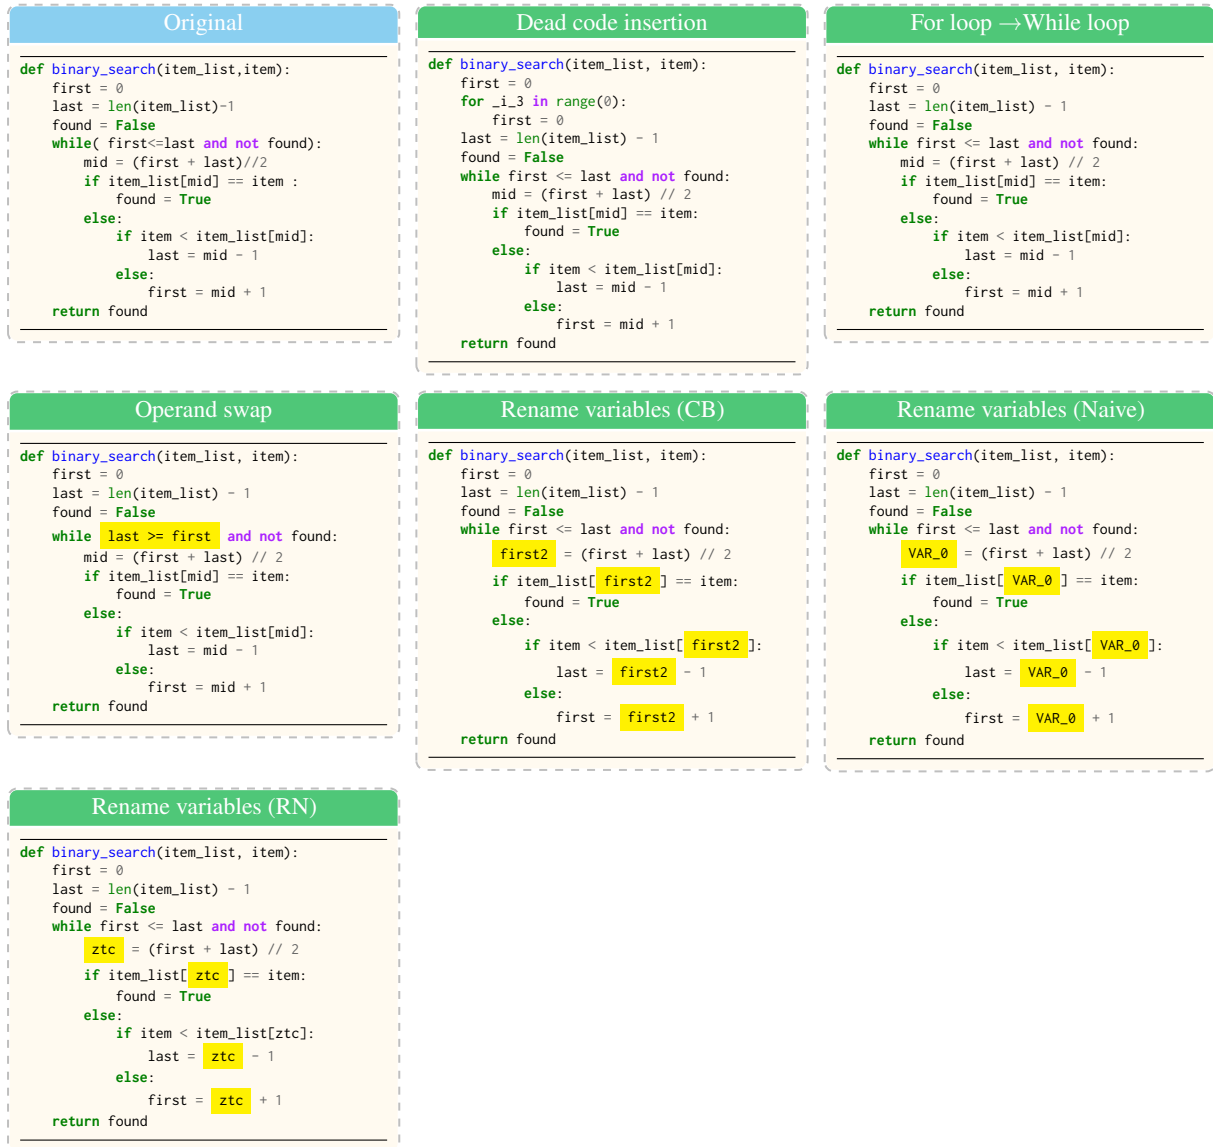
Original

```
def binary_search(item_list,item):
    first = 0
    last = len(item_list)-1
    found = False
    while( first<=last and not found):
        mid = (first + last)//2
        if item_list[mid] == item :
            found = True
        else:
            if item < item_list[mid]:
                last = mid - 1
            else:
                first = mid + 1
    return found
```

Dead code insertion

```
def binary_search(item_list, item):
    first = 0
    for _i_3 in range(0):
        first = 0
    last = len(item_list) - 1
    found = False
    while first <= last and not found:
        mid = (first + last) // 2
        if item_list[mid] == item:
            found = True
        else:
            if item < item_list[mid]:
                last = mid - 1
            else:
                first = mid + 1
    return found
```

For loop →While loop

```
def binary_search(item_list, item):
    first = 0
    last = len(item_list) - 1
    found = False
    while first <= last and not found:
        mid = (first + last) // 2
        if item_list[mid] == item:
            found = True
        else:
            if item < item_list[mid]:
                last = mid - 1
            else:
                first = mid + 1
    return found
```

Operand swap

```
def binary_search(item_list, item):
    first = 0
    last = len(item_list) - 1
    found = False
    while last >= first and not found:
        mid = (first + last) // 2
        if item_list[mid] == item:
            found = True
        else:
            if item < item_list[mid]:
                last = mid - 1
            else:
                first = mid + 1
    return found
```

Rename variables (CB)

```
def binary_search(item_list, item):
    first = 0
    last = len(item_list) - 1
    found = False
    while first <= last and not found:
        first2 = (first + last) // 2
        if item_list[ first2 ] == item:
            found = True
        else:
            if item < item_list[ first2 ]:
                last = first2 - 1
            else:
                first = first2 + 1
    return found
```

Rename variables (Naive)

```
def binary_search(item_list, item):
    first = 0
    last = len(item_list) - 1
    found = False
    while first <= last and not found:
        VAR_0 = (first + last) // 2
        if item_list[ VAR_0 ] == item:
            found = True
        else:
            if item < item_list[ VAR_0 ]:
                last = VAR_0 - 1
            else:
                first = VAR_0 + 1
    return found
```

Rename variables (RN)

```
def binary_search(item_list, item):
    first = 0
    last = len(item_list) - 1
    found = False
    while first <= last and not found:
        ztc = (first + last) // 2
        if item_list[ ztc ] == item:
            found = True
        else:
            if item < item_list[ztc]:
                last = ztc - 1
            else:
                first = ztc + 1
    return found
```